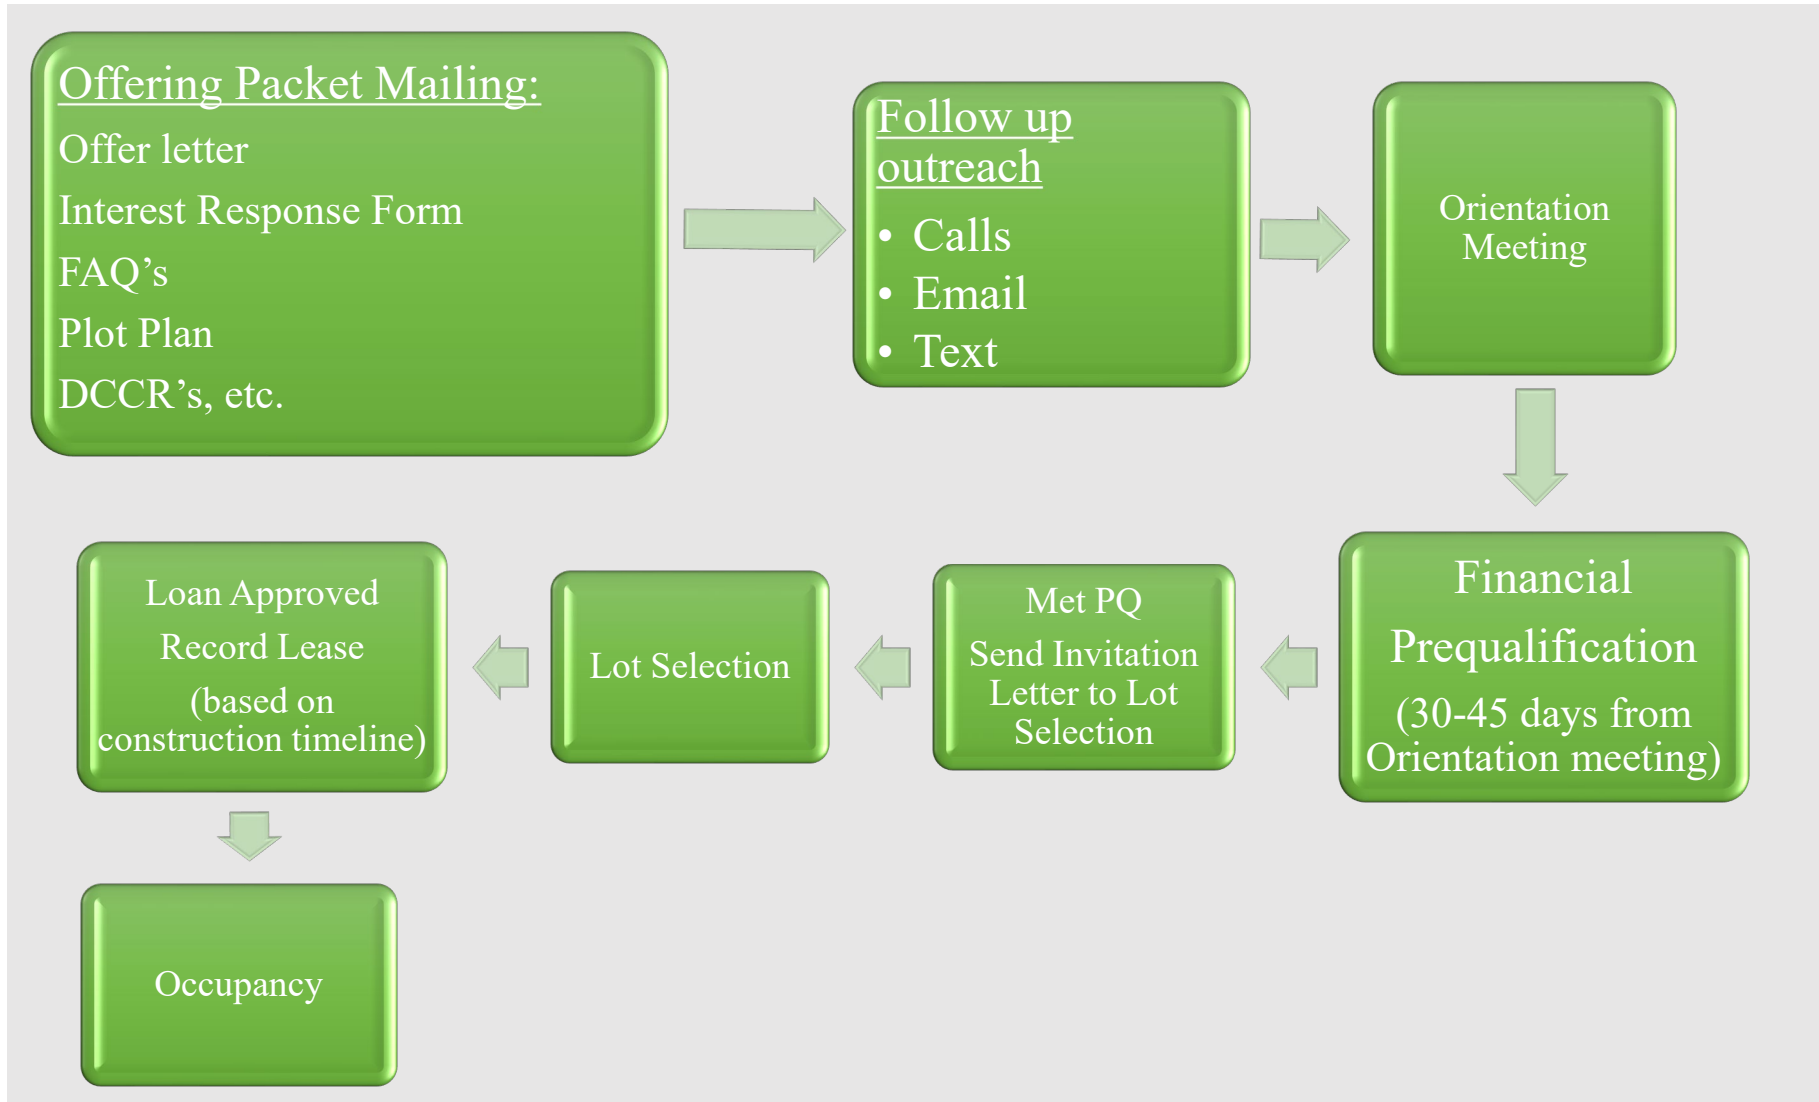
Offering Packet Mailing:

Offer letter

Interest Response Form

FAQ’s

Plot Plan

DCCR’s, etc.

Follow up outreach

- Calls
- Email
- Text

Orientation Meeting

Financial Prequalification

(30-45 days from Orientation meeting)

Met PQ

Send Invitation Letter to Lot Selection

Lot Selection

Loan Approved

Record Lease

(based on construction timeline)

Occupancy